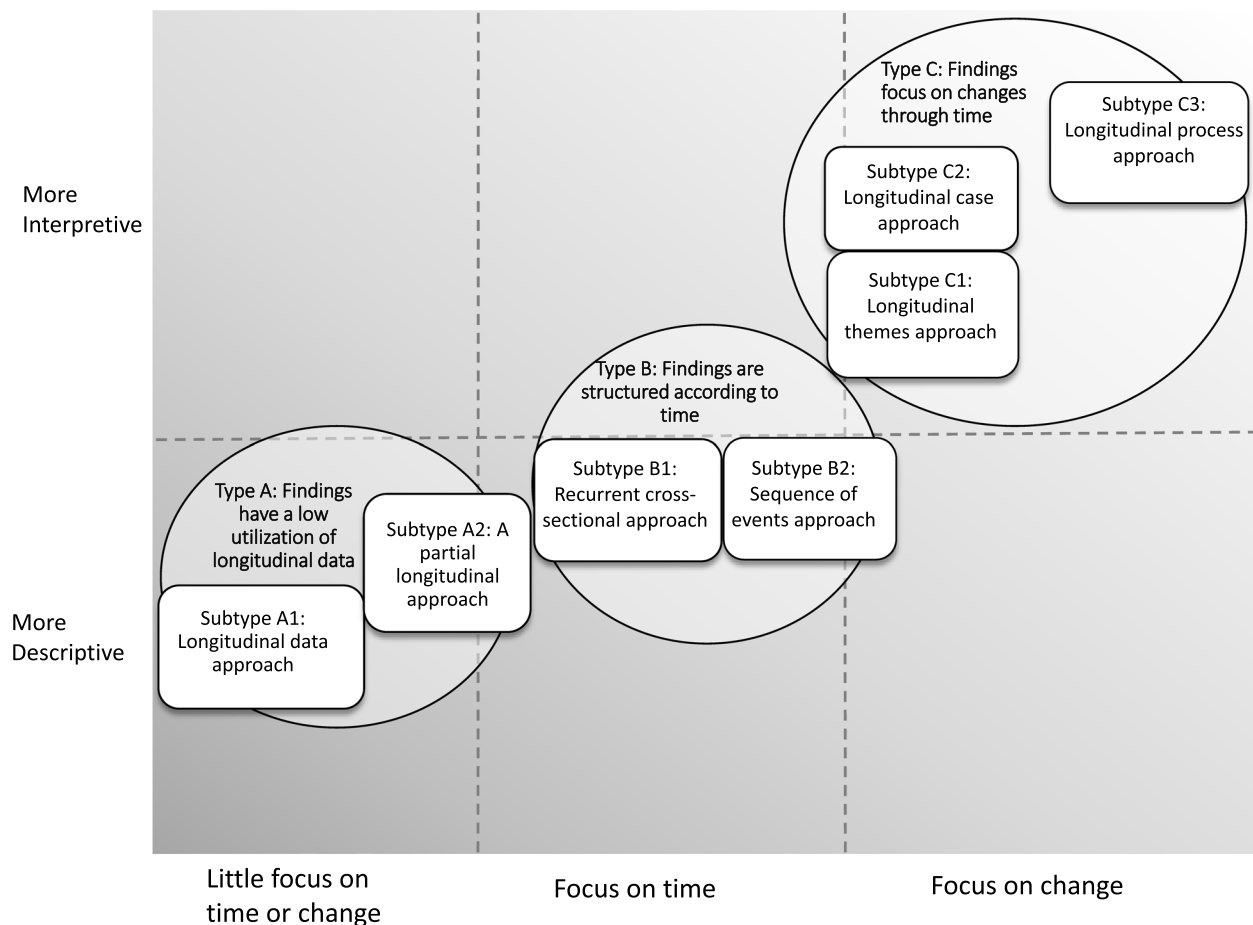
More Interpretive

More Descriptive

Type C: Findings focus on changes through time

Subtype C3: Longitudinal process approach

Subtype C2: Longitudinal case approach

Subtype C1: Longitudinal themes approach

Type B: Findings are structured according to time

Subtype B1: Recurrent cross-sectional approach

Subtype B2: Sequence of events approach

Type A: Findings have a low utilization of longitudinal data

Subtype A2: A partial longitudinal approach

Subtype A1: Longitudinal data approach

Little focus on time or change

Focus on time

Focus on change